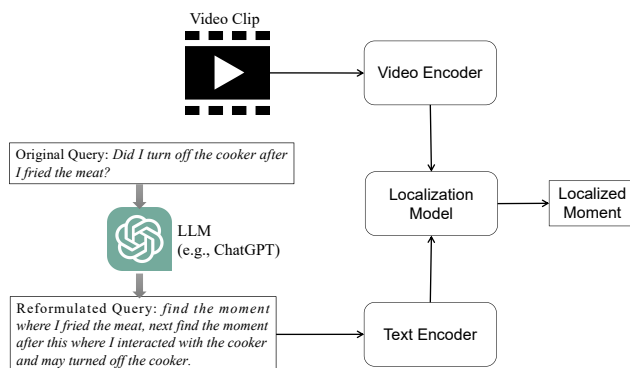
Video Clip

Video Encoder

Original Query: Did I turn off the cooker after I fried the meat?

LLM (e.g., ChatGPT)

Localization Model

Localized Moment

Reformulated Query: find the moment where I fried the meat, next find the moment after this where I interacted with the cooker and may turned off the cooker.

Text Encoder